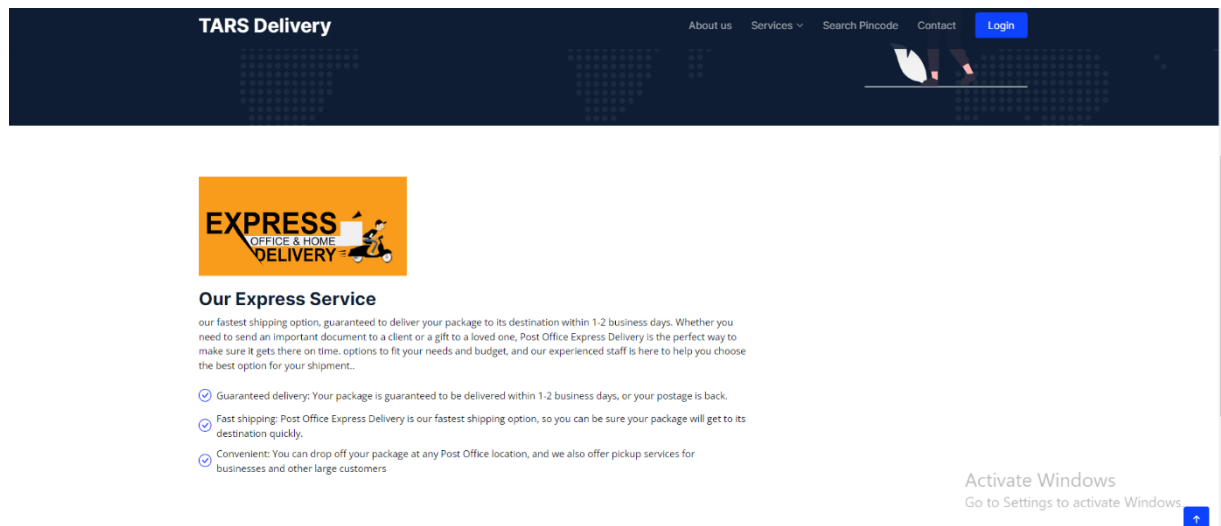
TARS Delivery

About us Services Search Pincode Contact Login

EXPRESS
OFFICE & HOME
DELIVERY

Our Express Service

our fastest shipping option, guaranteed to deliver your package to its destination within 1-2 business days. Whether you need to send an important document to a client or a gift to a loved one, Post Office Express Delivery is the perfect way to make sure it gets there on time. options to fit your needs and budget, and our experienced staff is here to help you choose the best option for your shipment..

Guaranteed delivery: Your package is guaranteed to be delivered within 1-2 business days, or your postage is back.

Fast shipping: Post Office Express Delivery is our fastest shipping option, so you can be sure your package will get to its destination quickly.

Convenient: You can drop off your package at any Post Office location, and we also offer pickup services for businesses and other large customers

Activate Windows
Go to Settings to activate Windows.